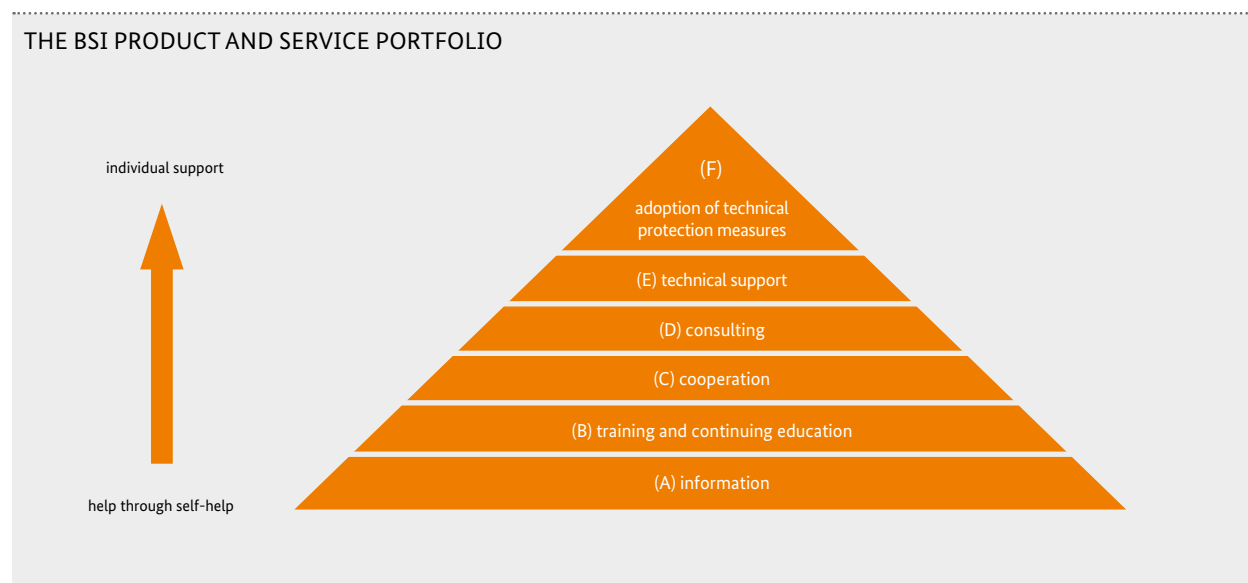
THE BSI PRODUCT AND SERVICE PORTFOLIO

individual support

help through self-help

(F)
adoption of technical protection measures

(E) technical support

(D) consulting

(C) cooperation

(B) training and continuing education

(A) information